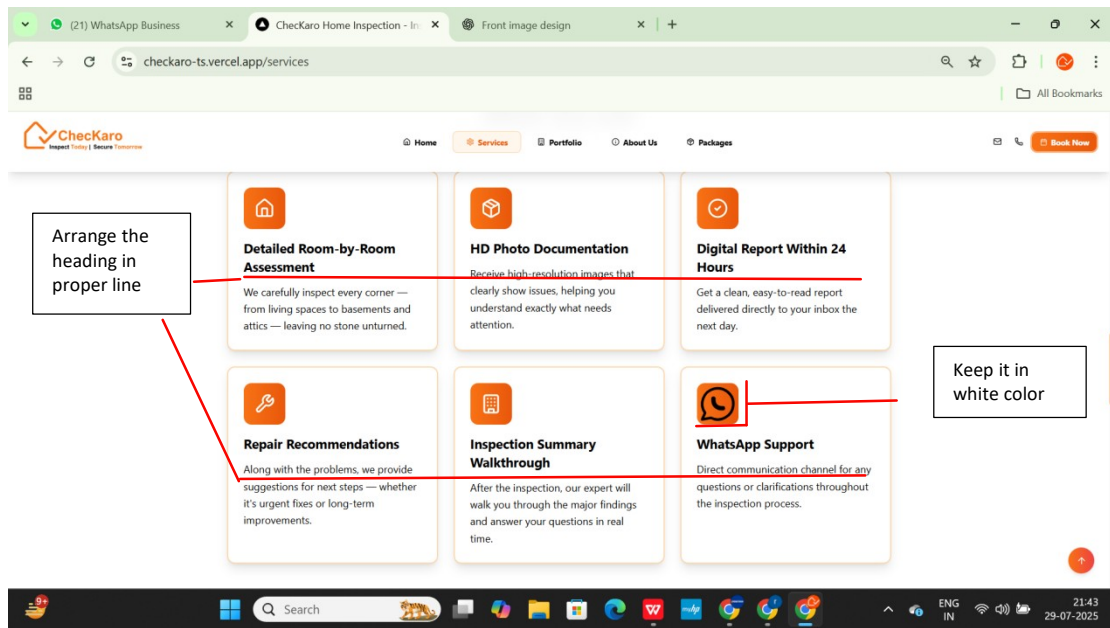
(21) WhatsApp Business
CheKaro Home Inspection - In
Front image design
checkaro-ts.vercel.app/services
All Bookmarks

ChecKaro
Inspect Today | Secure Tomorrow
Home
Services
Portfolio
About Us
Packages
Book Now

Arrange the heading in proper line

Detailed Room-by-Room Assessment
We carefully inspect every corner — from living spaces to basements and attics — leaving no stone unturned.

HD Photo Documentation
Receive high-resolution images that clearly show issues, helping you understand exactly what needs attention.

Digital Report Within 24 Hours
Get a clean, easy-to-read report delivered directly to your inbox the next day.

Keep it in white color

Repair Recommendations
Along with the problems, we provide suggestions for next steps — whether it's urgent fixes or long-term improvements.

Inspection Summary Walkthrough
After the inspection, our expert will walk you through the major findings and answer your questions in real time.

WhatsApp Support
Direct communication channel for any questions or clarifications throughout the inspection process.

9+
Search
ENG
IN
21:43
29-07-2025